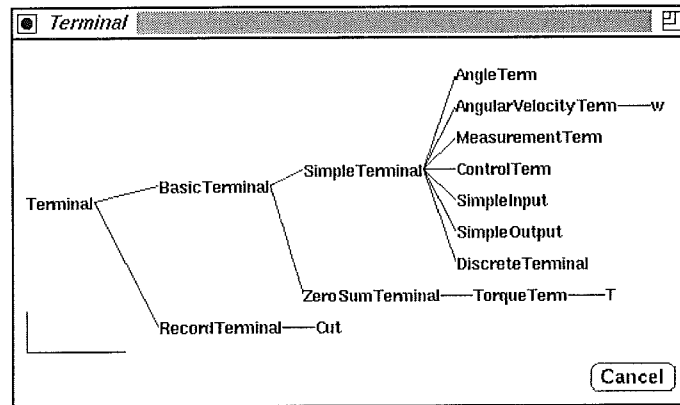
Terminal

AngleTerm
AngularVelocityTerm——w
MeasurementTerm
ControlTerm
SimpleInput
SimpleOutput
DiscreteTerminal

Terminal
BasicTerminal
SimpleTerminal
ZeroSumTerminal——TorqueTerm——T
RecordTerminal——Cut

Cancel